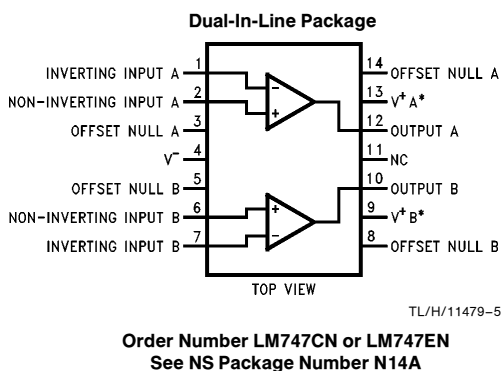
Dual-In-Line Package

INVERTING INPUT A 1
NON-INVERTING INPUT A 2
OFFSET NULL A 3
$V^-$ 4
OFFSET NULL B 5
NON-INVERTING INPUT B 6
INVERTING INPUT B 7

14 OFFSET NULL A
13 $V^+$ A*
12 OUTPUT A
11 NC
10 OUTPUT B
9 $V^+$ B*
8 OFFSET NULL B

−
+
+
−

TOP VIEW

TL/H/11479–5

Order Number LM747CN or LM747EN
See NS Package Number N14A